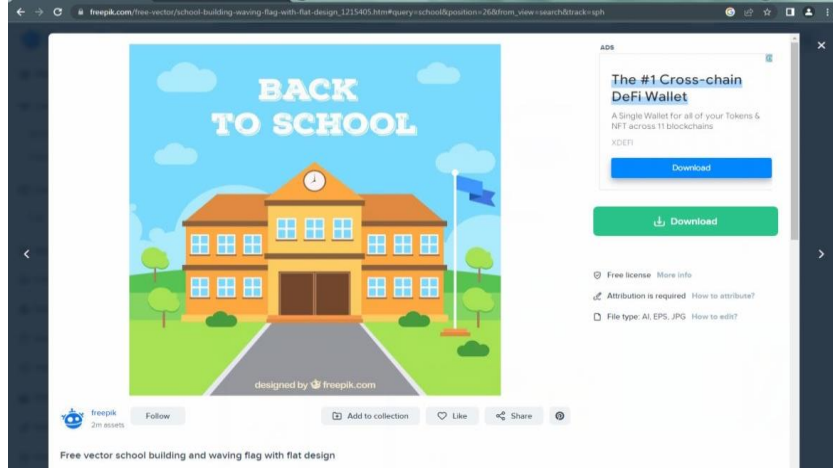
freepik.com/free-vector/school-building-waving-flag-with-flat-design_1215405.htm#query=school&position=26&from_view=search&track=sph

BACK TO SCHOOL

designed by freepik.com

ADS

The #1 Cross-chain DeFi Wallet

A Single Wallet for all of your Tokens & NFT across 11 blockchains

XDEFI

Download

Download

Free license More info

Attribution is required How to attribute?

File type: AI, EPS, JPG How to edit?

freepik
2m assets

Follow

Add to collection

Like

Share

Free vector school building and waving flag with flat design